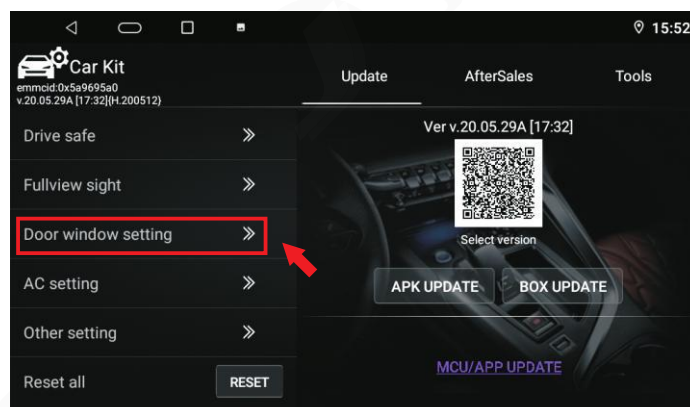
15:52

Car Kit
emmcid:0x5a9695a0
v.20.05.29A [17:32](H.200512)

Drive safe

Fullview sight

Door window setting

AC setting

Other setting

Reset all

RESET

Update

AfterSales

Tools

Ver v.20.05.29A [17:32]

Select version

APK UPDATE

BOX UPDATE

MCU/APP UPDATE